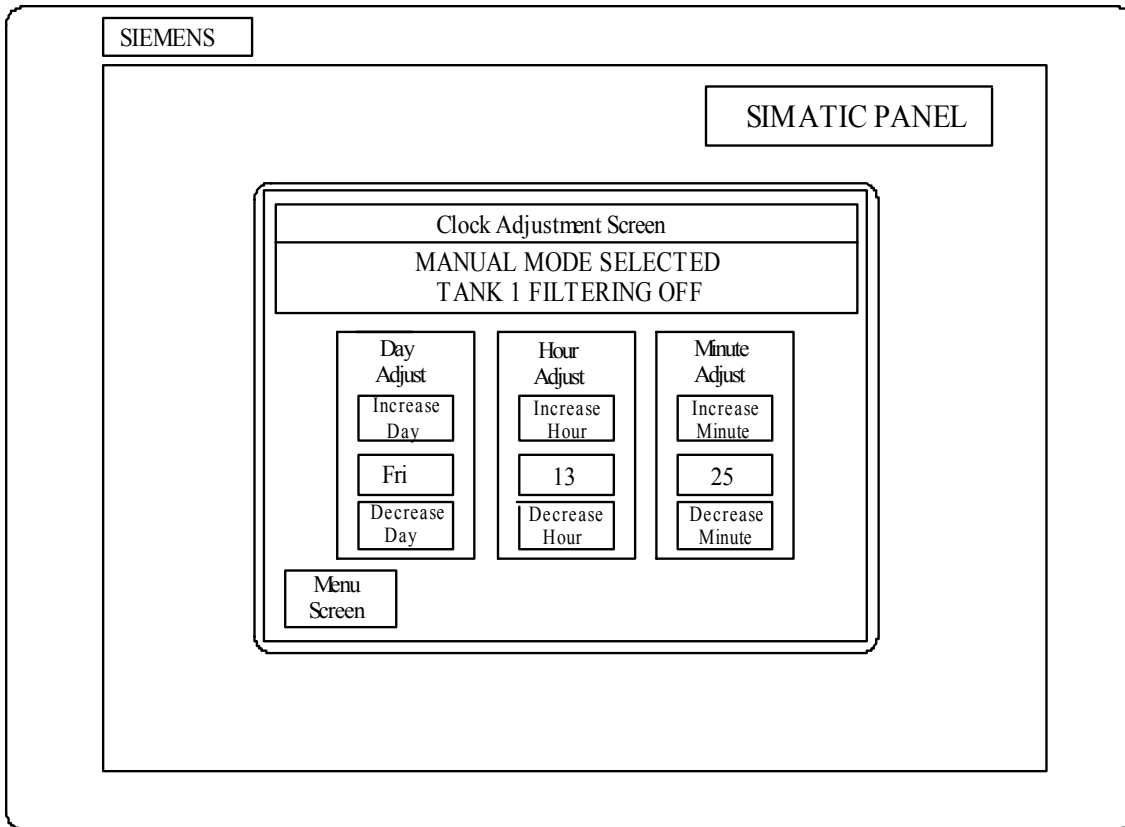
SIEMENS

SIMATIC PANEL

Clock Adjustment Screen

MANUAL MODE SELECTED
TANK 1 FILTERING OFF

Day Adjust

Increase Day

Fri

Decrease Day

Hour Adjust

Increase Hour

13

Decrease Hour

Minute Adjust

Increase Minute

25

Decrease Minute

Menu Screen